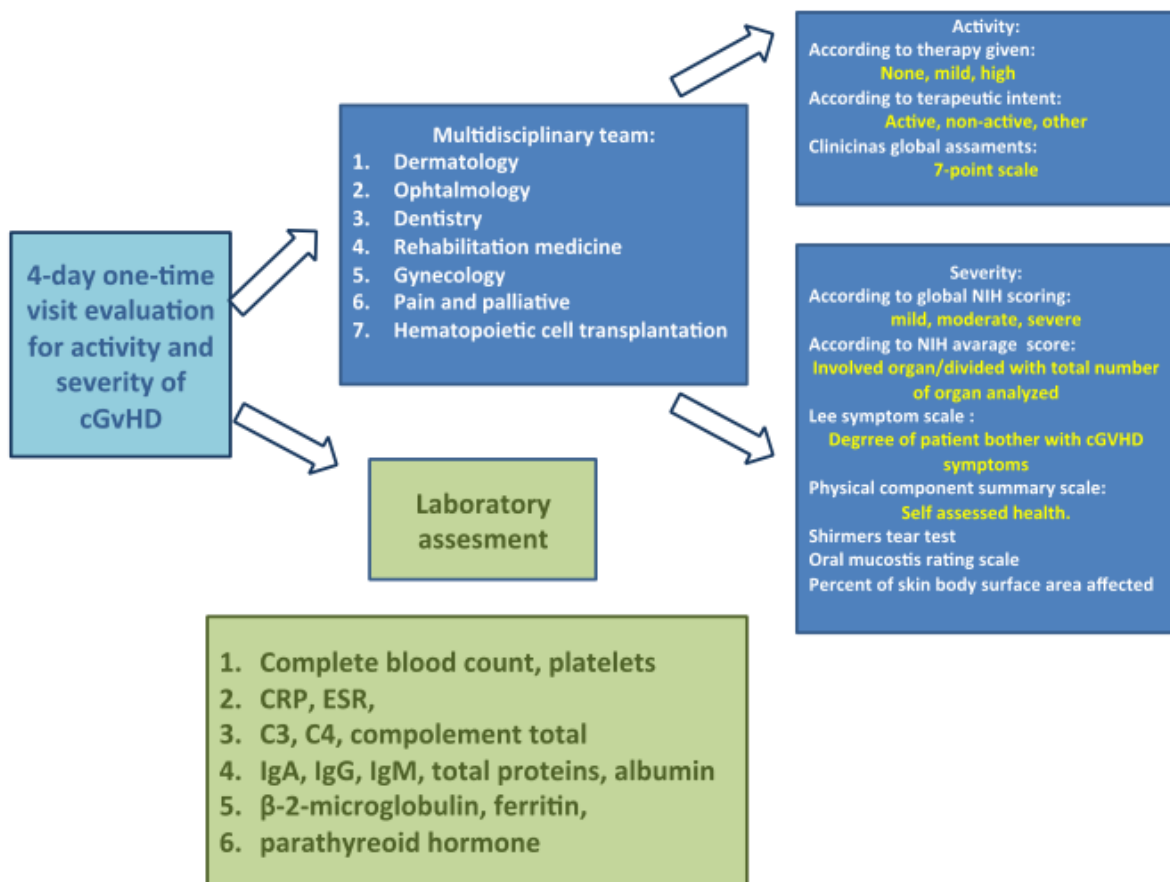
4-day one-time visit evaluation for activity and severity of cGvHD

Multidisciplinary team:
1. Dermatology
2. Ophtalmology
3. Dentistry
4. Rehabilitation medicine
5. Gynecology
6. Pain and palliative
7. Hematopoietic cell transplantation

Activity:
According to therapy given:
None, mild, high
According to terapeutic intent:
Active, non-active, other
Clinicinas global assaments:
7-point scale

Severity:
According to global NIH scoring:
mild, moderate, severe
According to NIH avarage score:
Involved organ/divided with total number of organ analyzed
Lee symptom scale :
Degrree of patient bother with cGVHD symptoms
Physical component summary scale:
Self assessed health.
Shirmers tear test
Oral mucostis rating scale
Percent of skin body surface area affected

Laboratory assesment

1. Complete blood count, platelets
2. CRP, ESR,
3. C3, C4, compolement total
4. IgA, IgG, IgM, total proteins, albumin
5. β-2-microglobulin, ferritin,
6. parathyreoid hormone